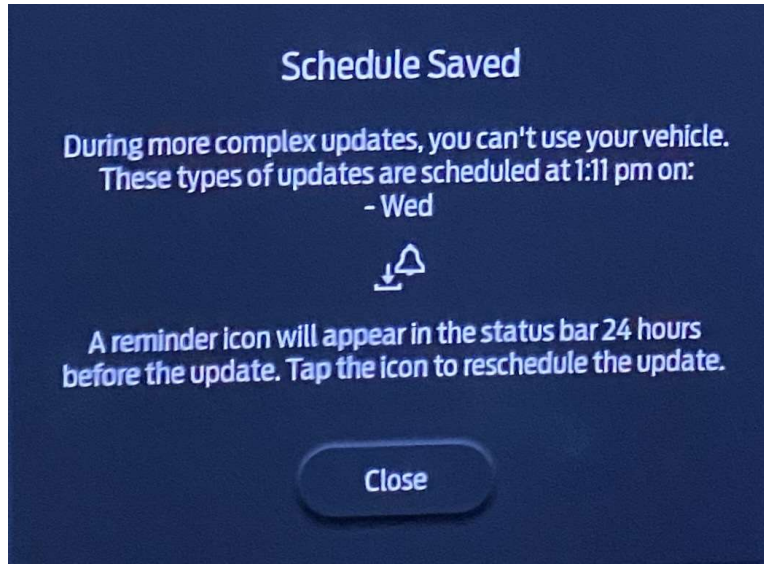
Schedule Saved

During more complex updates, you can't use your vehicle. These types of updates are scheduled at 1:11 pm on:
- Wed

A reminder icon will appear in the status bar 24 hours before the update. Tap the icon to reschedule the update.

Close